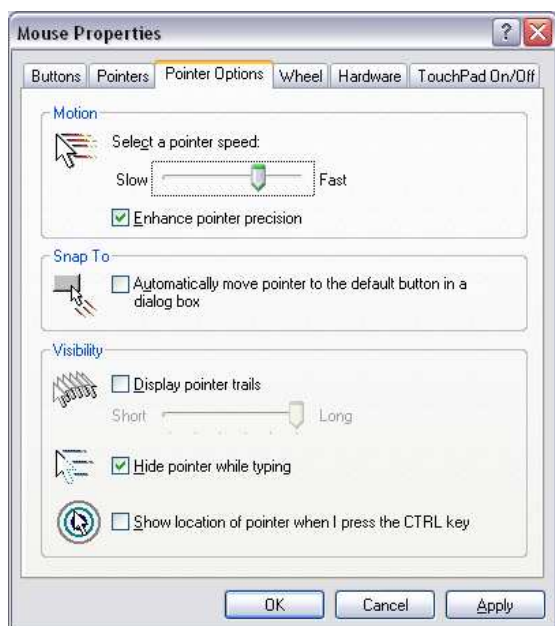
Mouse Properties

Buttons | Pointers | Pointer Options | Wheel | Hardware | TouchPad On/Off

Motion

Select a pointer speed:

Slow Fast

Enhance pointer precision

Snap To

Automatically move pointer to the default button in a dialog box

Visibility

Display pointer trails

Short Long

Hide pointer while typing

Show location of pointer when I press the CTRL key

OK Cancel Apply